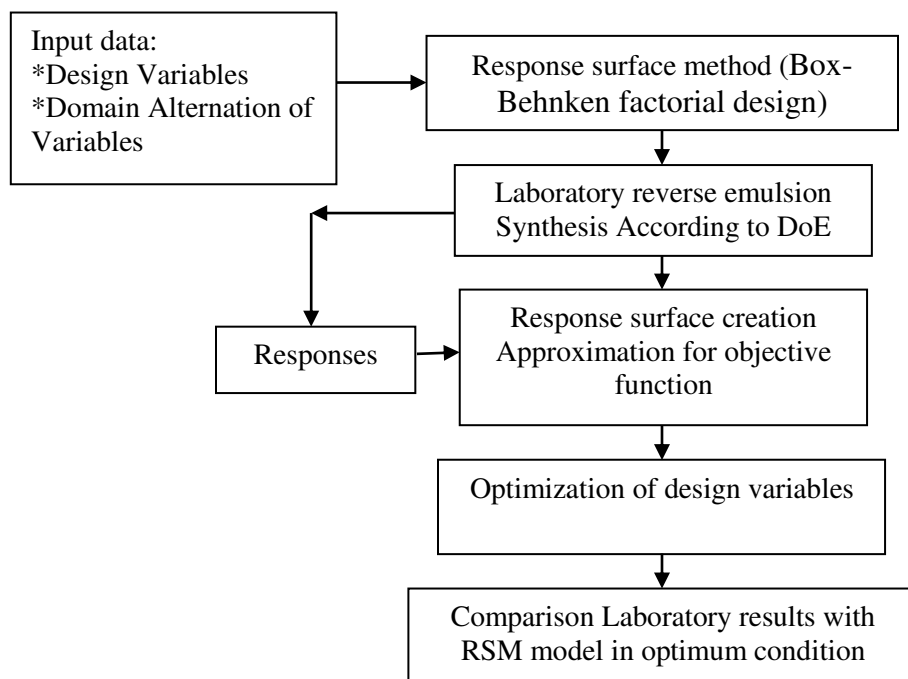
Input data:
*Design Variables
*Domain Alternation of Variables

Response surface method (Box-Behnken factorial design)

Laboratory reverse emulsion Synthesis According to DoE

Responses

Response surface creation Approximation for objective function

Optimization of design variables

Comparison Laboratory results with RSM model in optimum condition